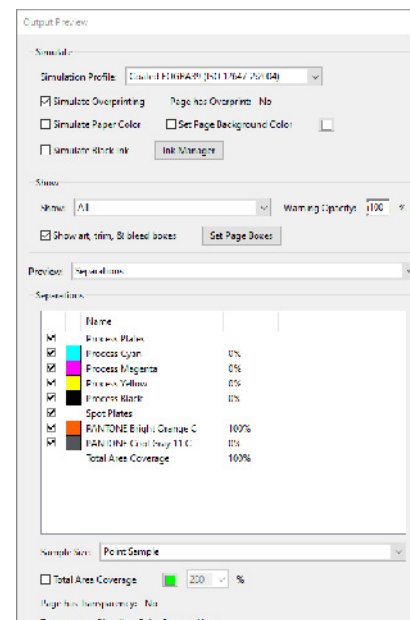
Output Preview

Simulate

Simulation Profile: Coated FOGRA39 (ISO 12647-2:2004)

☑ Simulate Overprinting   Page has Overprint: No

☐ Simulate Paper Color   ☐ Set Page Background Color

☐ Simulate Black Ink   Ink Manager

Show

Show: All   Warning Opacity: 100 %

☑ Show art, trim, & bleed boxes   Set Page Boxes

Preview: Separations

Separations

| | Name | |
|---|---|---|
| ☑ | Process Plates | |
| ☑ | Process Cyan | 0% |
| ☑ | Process Magenta | 0% |
| ☑ | Process Yellow | 0% |
| ☑ | Process Black | 0% |
| ☑ | Spot Plates | |
| ☑ | PANTONE Bright Orange C | 100% |
| ☑ | PANTONE Cool Gray 11 C | 0% |
| | Total Area Coverage | 100% |

Sample Size: Point Sample

☐ Total Area Coverage   200 %

Page has Transparency: No